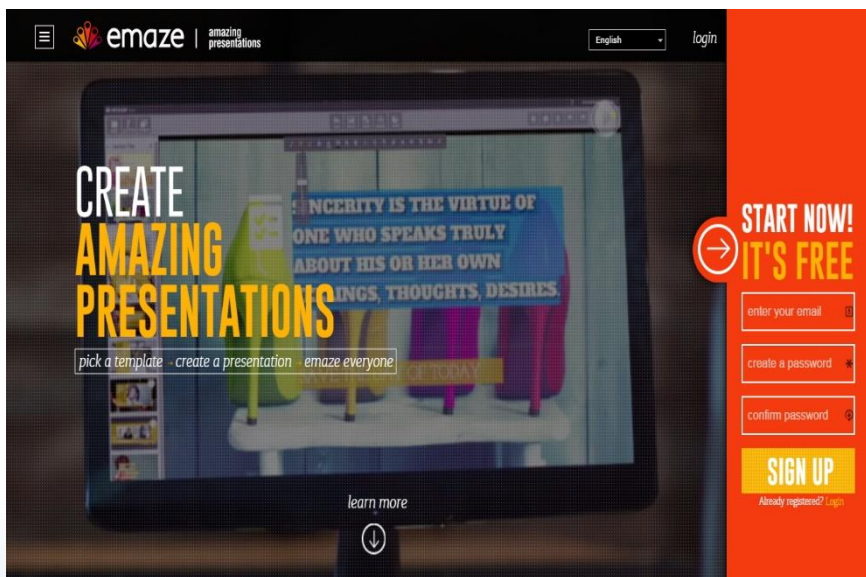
emaze | amazing presentations

English

login

CREATE
AMAZING
PRESENTATIONS

pick a template • create a presentation • emaze everyone

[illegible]NCERITY IS THE VIRTUE OF ONE WHO SPEAKS TRULY ABOUT HIS OR HER OWN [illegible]INGS, THOUGHTS, DESIRES.

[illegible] OF TODAY

learn more

START NOW!
IT'S FREE

enter your email

create a password

confirm password

SIGN UP

Already registered? Login